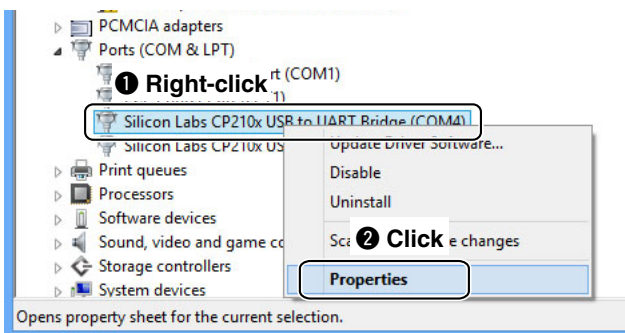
PCMCIA adapters
Ports (COM & LPT)
❶ Right-click rt (COM1)
Silicon Labs CP210x USB to UART Bridge (COM4)
Silicon Labs CP210x US
Print queues
Processors
Software devices
Sound, video and game co
Storage controllers
System devices
Update Driver Software...
Disable
Uninstall
Sca ❷ Click e changes
Properties
Opens property sheet for the current selection.